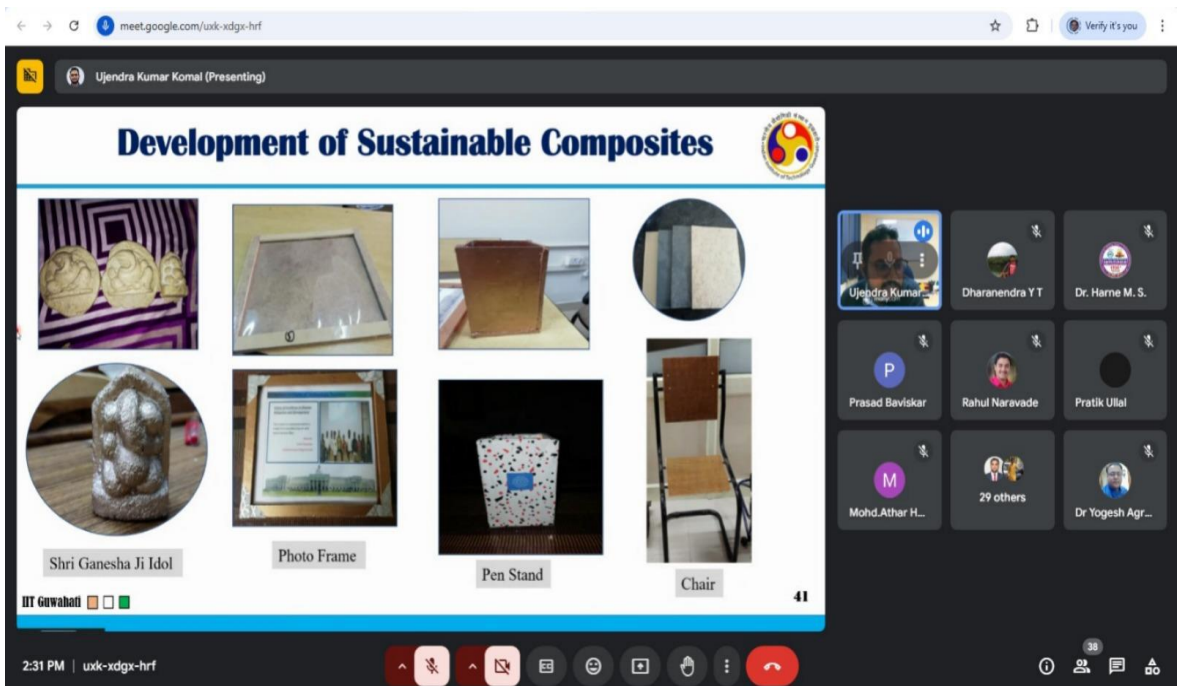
meet.google.com/uxk-xdgx-hrf

Verify it's you

Ujendra Kumar Komal (Presenting)

Development of Sustainable Composites

Shri Ganesha Ji Idol

Photo Frame

Pen Stand

Chair

IIT Guwahati

41

Ujendra Kumar...

Dharanendra Y T

Dr. Harne M. S.

P

Prasad Baviskar

Rahul Naravade

Pratik Ullal

M

Mohd.Athar H...

29 others

Dr Yogesh Agr...

2:31 PM | uxk-xdgx-hrf

38